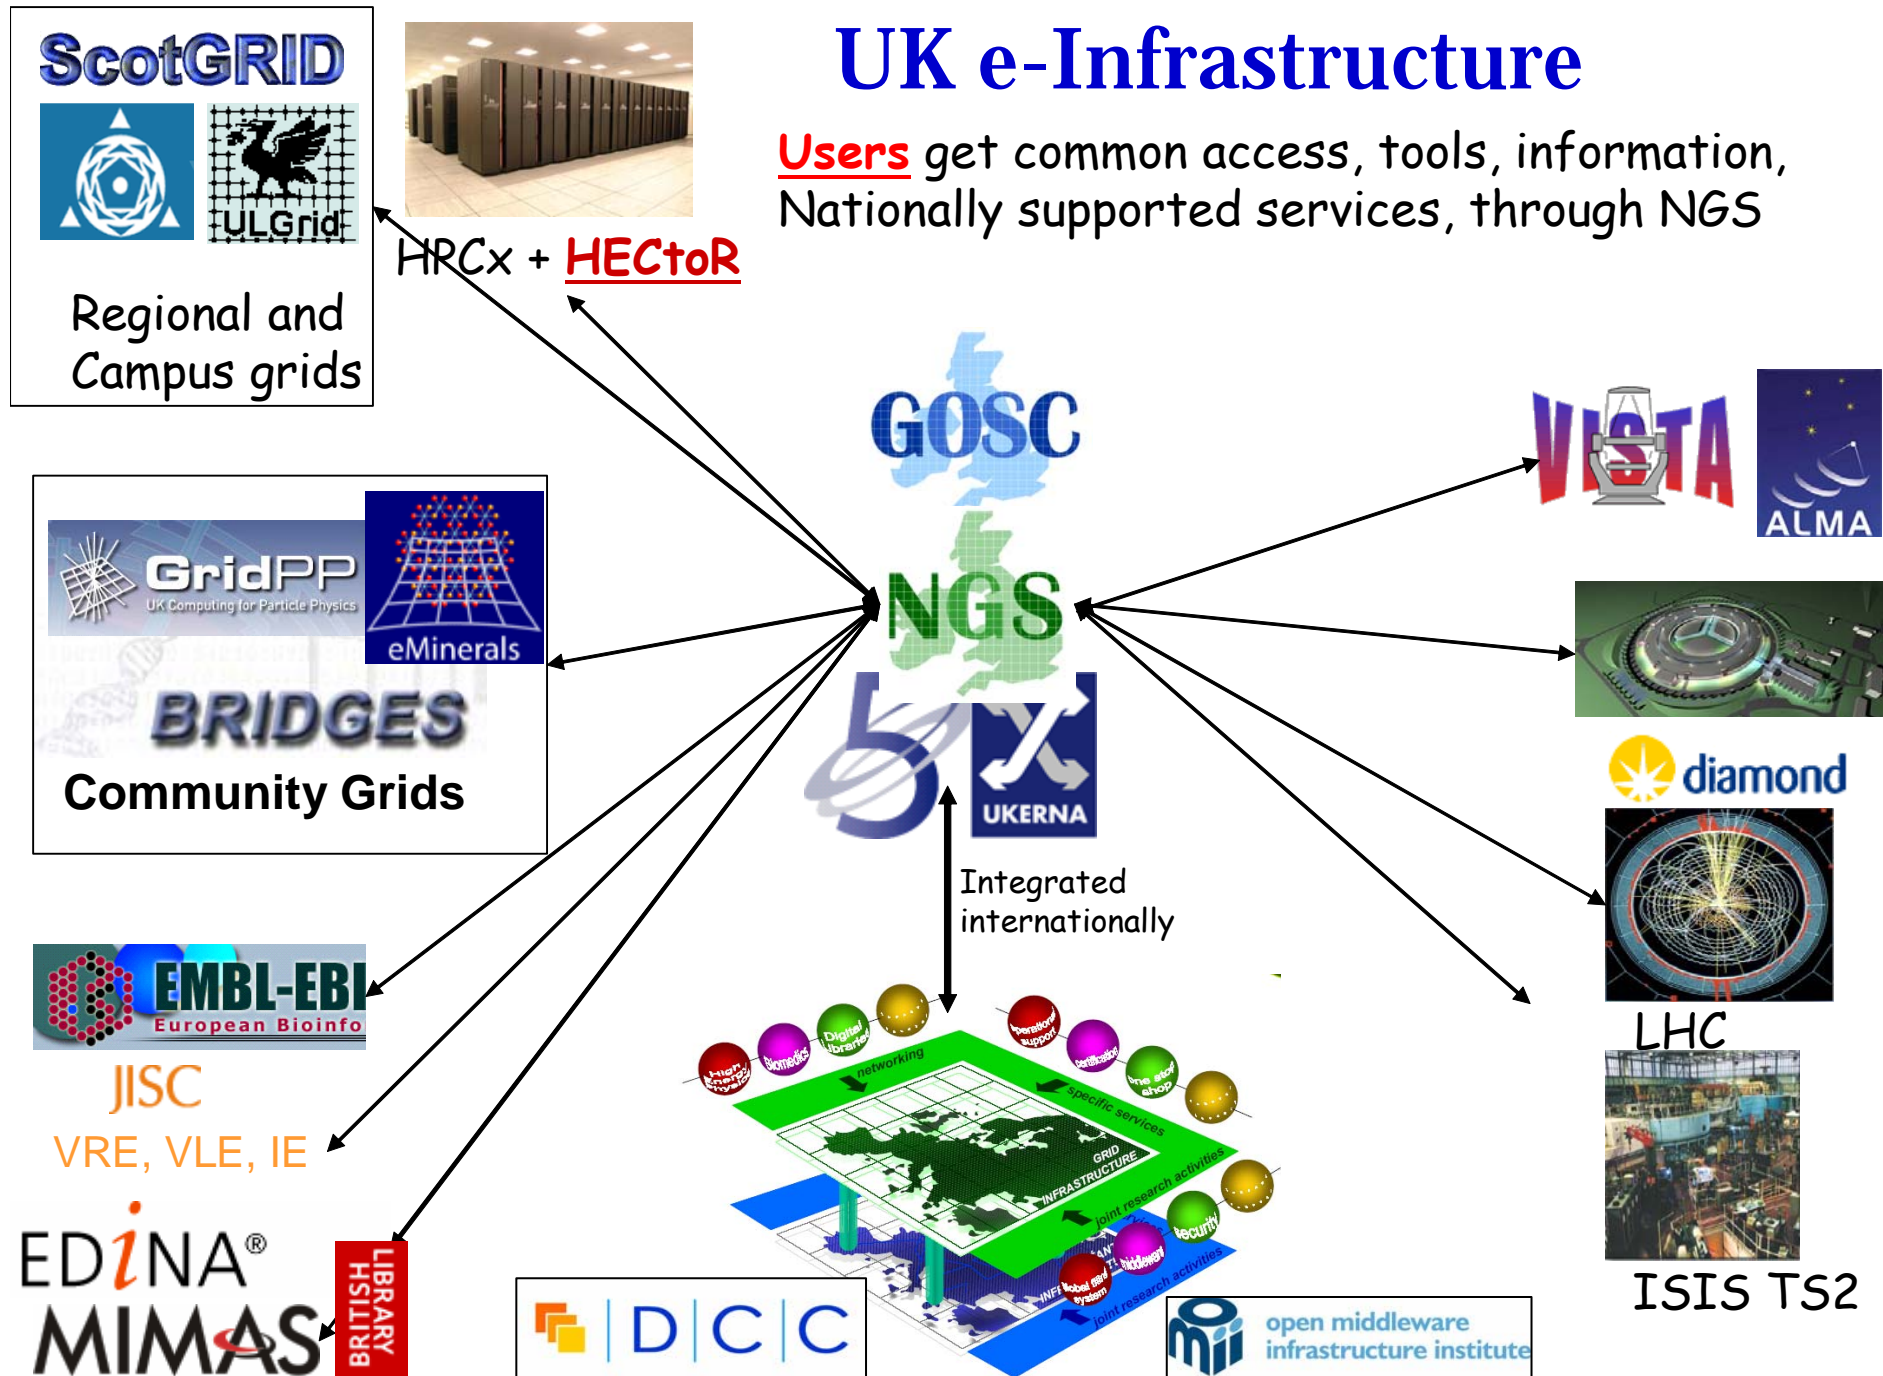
ScotGRID

ULGrid

Regional and Campus grids

HRCx + HECToR

UK e-Infrastructure

Users get common access, tools, information, Nationally supported services, through NGS

GOSC

NGS

UKERNA

VISTA

ALMA

GridPP
UK Computing for Particle Physics

eMinerals

BRIDGES

Community Grids

diamond

Integrated internationally

EMBL-EBI
European Bioinfo

JISC

VRE, VLE, IE

LHC

High Energy Physics

Biomedical

Digital Libraries

networking

operational support

certification

one stop shop

specific services

GRID INFRASTRUCTURE

joint research activities

security

middleware

global grid system

joint research activities

ISIS TS2

EDINA®

MIMAS

BRITISH LIBRARY

DCC

open middleware infrastructure institute